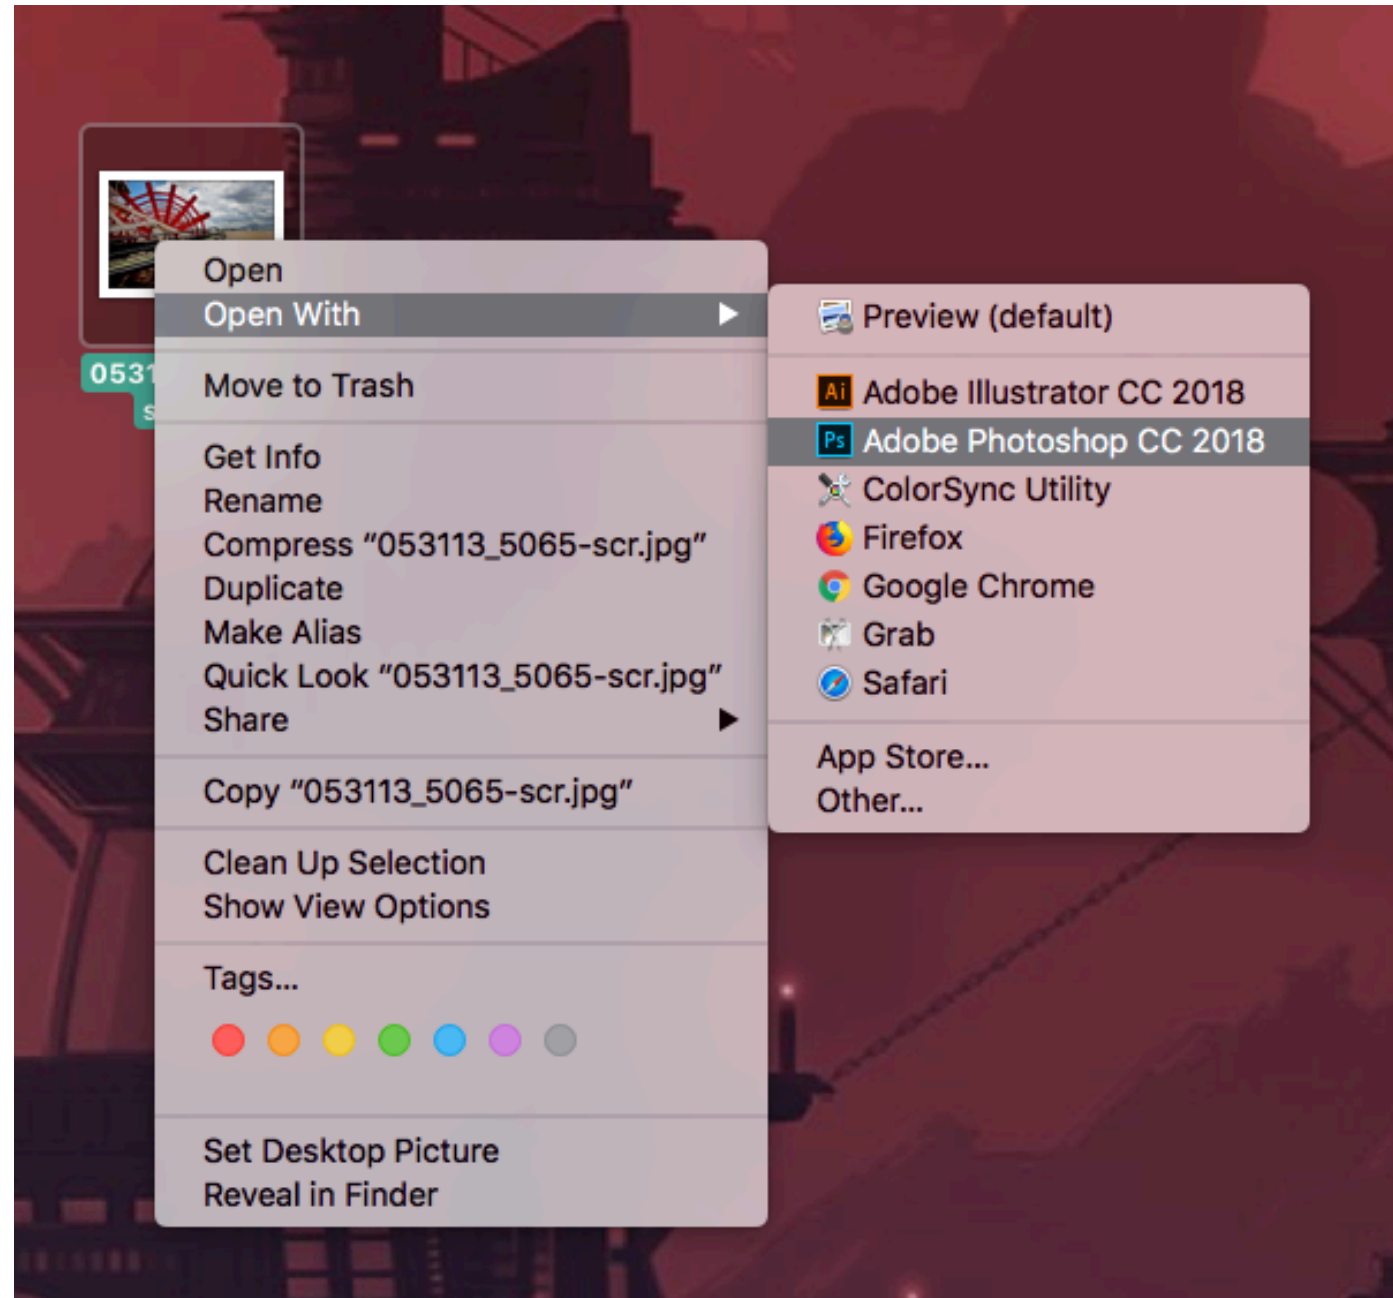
053
s

Open
Open With
Move to Trash
Get Info
Rename
Compress "053113_5065-scr.jpg"
Duplicate
Make Alias
Quick Look "053113_5065-scr.jpg"
Share
Copy "053113_5065-scr.jpg"
Clean Up Selection
Show View Options
Tags...
Set Desktop Picture
Reveal in Finder

Preview (default)
Ai Adobe Illustrator CC 2018
Ps Adobe Photoshop CC 2018
ColorSync Utility
Firefox
Google Chrome
Grab
Safari
App Store...
Other...